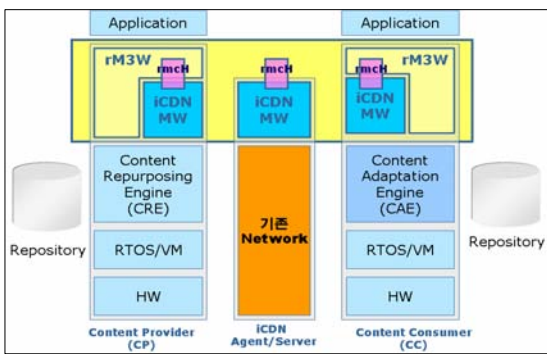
Application

Application

rM3W

rmcH

iCDN MW

rmcH

iCDN MW

rmcH

rM3W

iCDN MW

Content Repurposing Engine (CRE)

기존 Network

Content Adaptation Engine (CAE)

Repository

RTOS/VM

RTOS/VM

Repository

HW

HW

Content Provider (CP)

iCDN Agent/Server

Content Consumer (CC)